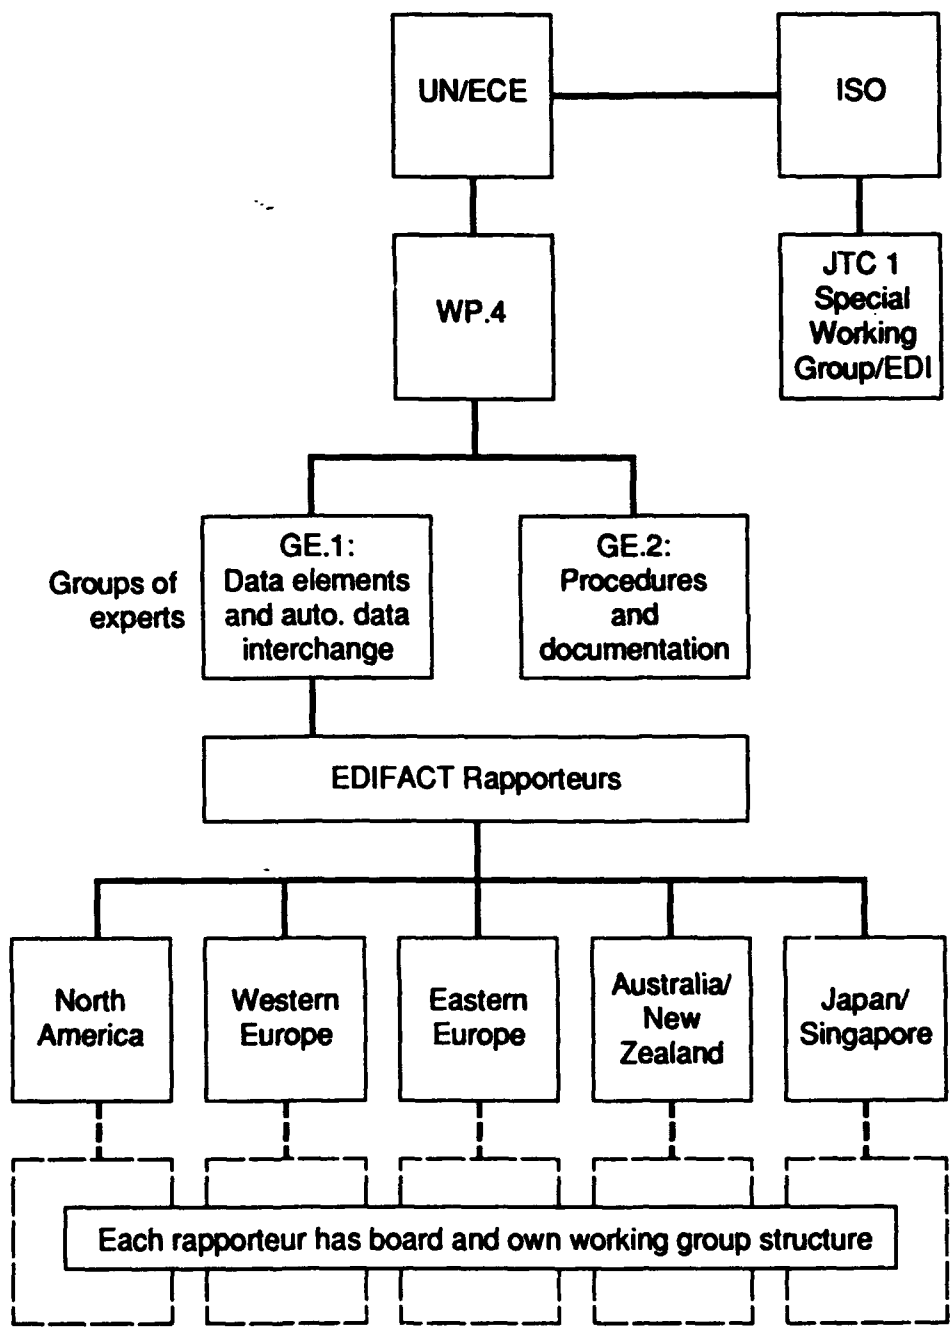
UN/ECE

ISO

WP.4

JTC 1 Special Working Group/EDI

Groups of experts

GE.1: Data elements and auto. data interchange

GE.2: Procedures and documentation

EDIFACT Rapporteurs

North America

Western Europe

Eastern Europe

Australia/ New Zealand

Japan/ Singapore

Each rapporteur has board and own working group structure